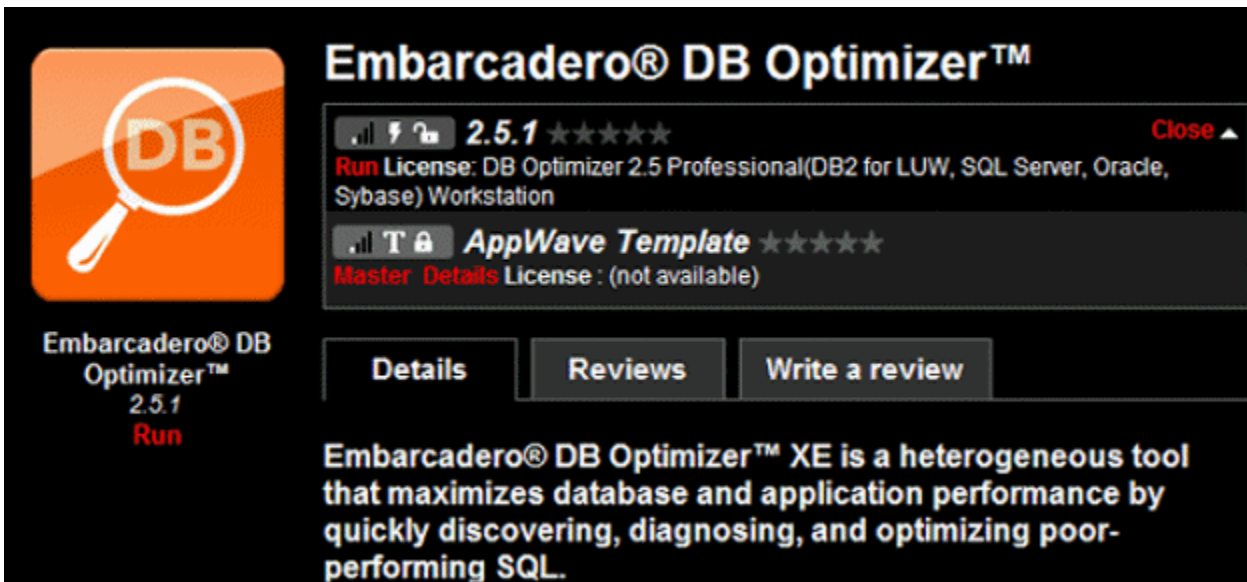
DB

Embarcadero® DB Optimizer™
2.5.1
Run

Embarcadero® DB Optimizer™

2.5.1

Close

Run License: DB Optimizer 2.5 Professional(DB2 for LUW, SQL Server, Oracle, Sybase) Workstation

T AppWave Template

Master Details License : (not available)

Details

Reviews

Write a review

Embarcadero® DB Optimizer™ XE is a heterogeneous tool that maximizes database and application performance by quickly discovering, diagnosing, and optimizing poor-performing SQL.